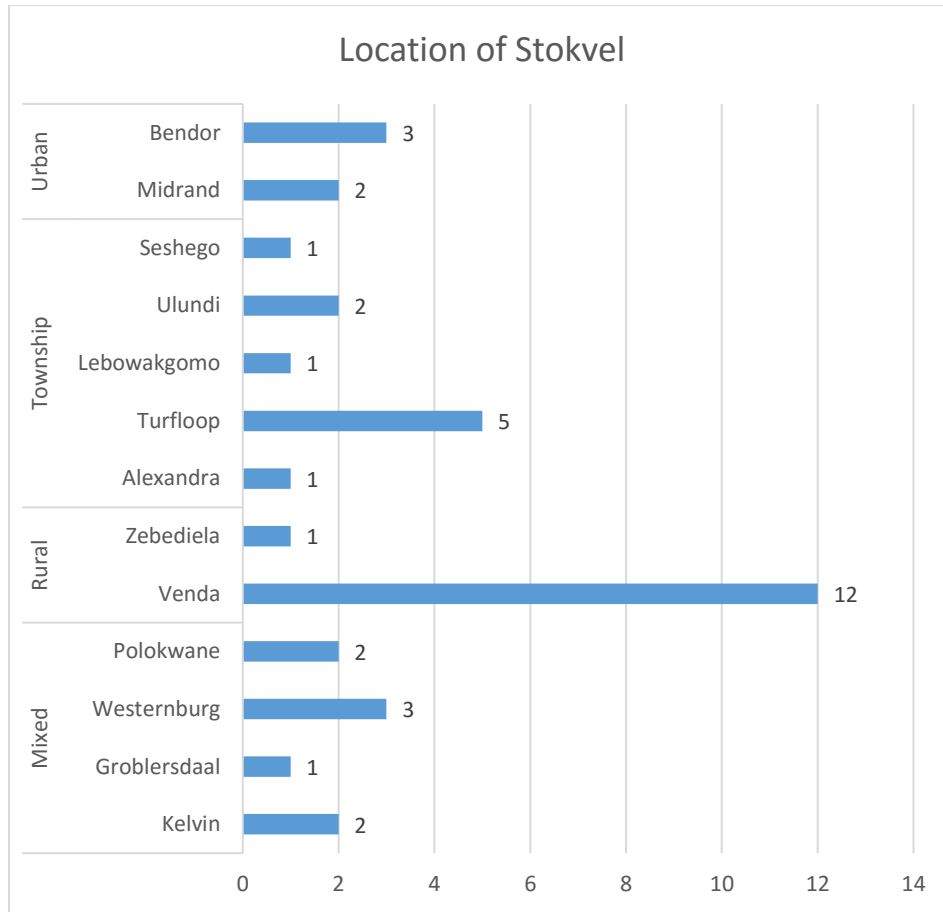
Location of Stokvel

| Category | Location | Value |
|---|---|---|
| Urban | Bendor | 3 |
| Urban | Midrand | 2 |
| Township | Seshego | 1 |
| Township | Ulundi | 2 |
| Township | Lebowakgomo | 1 |
| Township | Turfloop | 5 |
| Township | Alexandra | 1 |
| Rural | Zebediela | 1 |
| Rural | Venda | 12 |
| Mixed | Polokwane | 2 |
| Mixed | Westernburg | 3 |
| Mixed | Groblersdaal | 1 |
| Mixed | Kelvin | 2 |

0 2 4 6 8 10 12 14